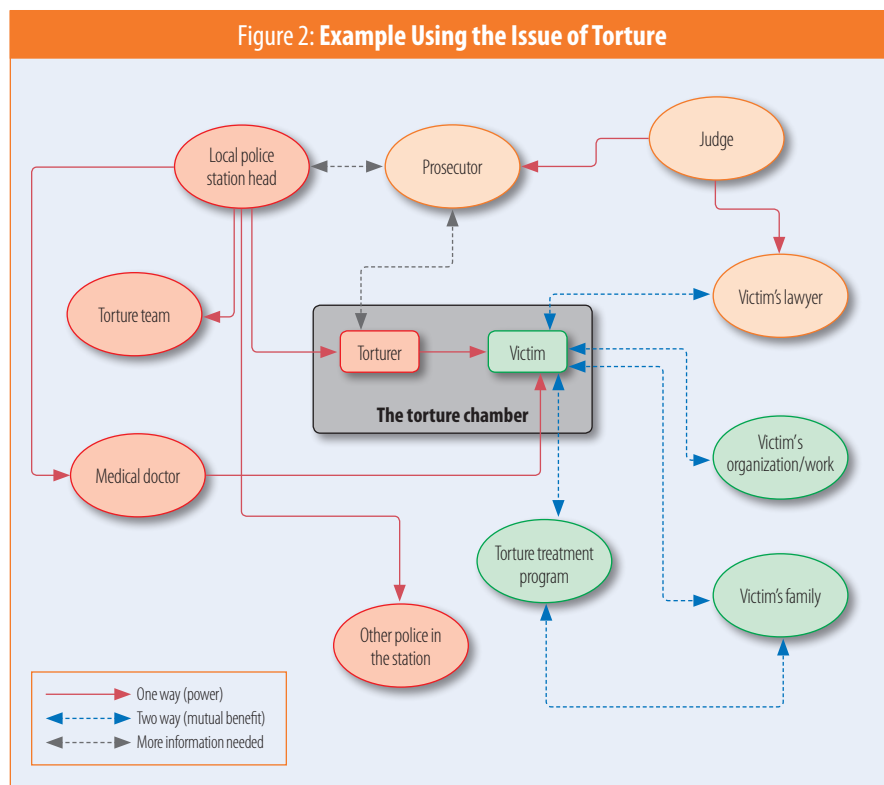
Figure 2: **Example Using the Issue of Torture**

Local police station head

Prosecutor

Judge

Torture team

Victim's lawyer

Torturer

Victim

The torture chamber

Victim's organization/work

Medical doctor

Torture treatment program

Victim's family

Other police in the station

One way (power)

Two way (mutual benefit)

More information needed